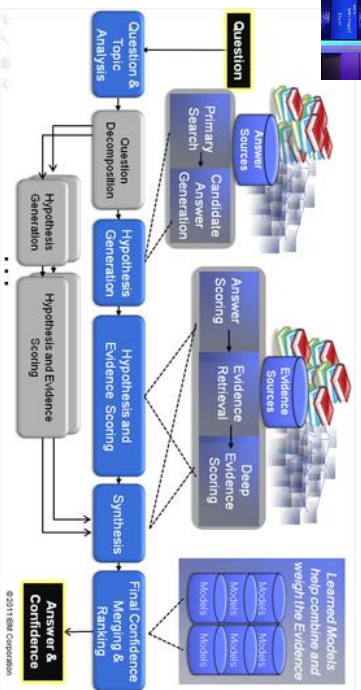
Question

Question & Topic Analysis

Question Decomposition

Answer Sources

Primary Search

Candidate Answer Generation

Hypothesis Generation

Hypothesis Generation

Hypothesis Generation

Evidence Sources

Answer Scoring

Evidence Retrieval

Deep Evidence Scoring

Hypothesis and Evidence Scoring

Hypothesis and Evidence Scoring

Synthesis

Learned Models help combine and weigh the Evidence

Models

Models

Models

Models

Models

Models

Final Confidence Merging & Ranking

Answer & Confidence

...

© 2011 IBM Corporation